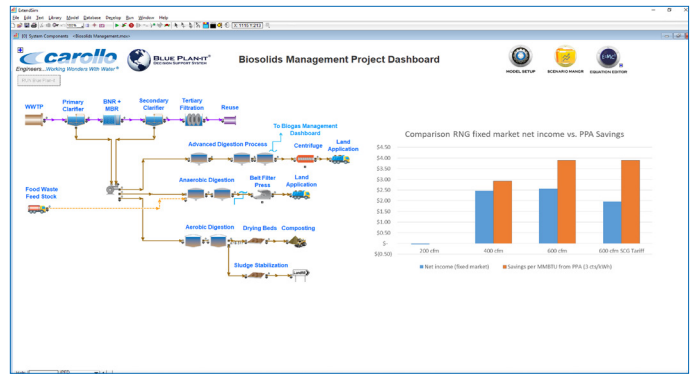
GoldSim

File Edit Text Library Model Database Display Run Window Help

ES System Components <Biosolids Management.mxx>

carollo
Engineers...Working Wonders With Water®

BLUE PLAN-IT® DECISION SUPPORT SYSTEM

Biosolids Management Project Dashboard

MODEL SETUP

SCENARIO MANGR

EQUATION EDITOR

WWTP

Primary Clarifier

BNR + MBR

Secondary Clarifier

Tertiary Filtration

Reuse

To Biogas Management Dashboard

Advanced Digestion Process

Centrifuge

Land Application

Food Waste Feed Stock

Anaerobic Digestion

Belt Filter Press

Land Application

Aerobic Digestion

Drying Beds

Composting

Sludge Stabilization

Comparison RNG fixed market net income vs. PPA Savings

$4.50
$4.00
$3.50
$3.00
$2.50
$2.00
$1.50
$1.00
$0.50
$-
($0.50)

200 cfm
600 cfm
600 cfm
600 cfm SCG Tariff

Net income (fixed market)
Savings per MMBTU from PPA (3 cts/kWh)